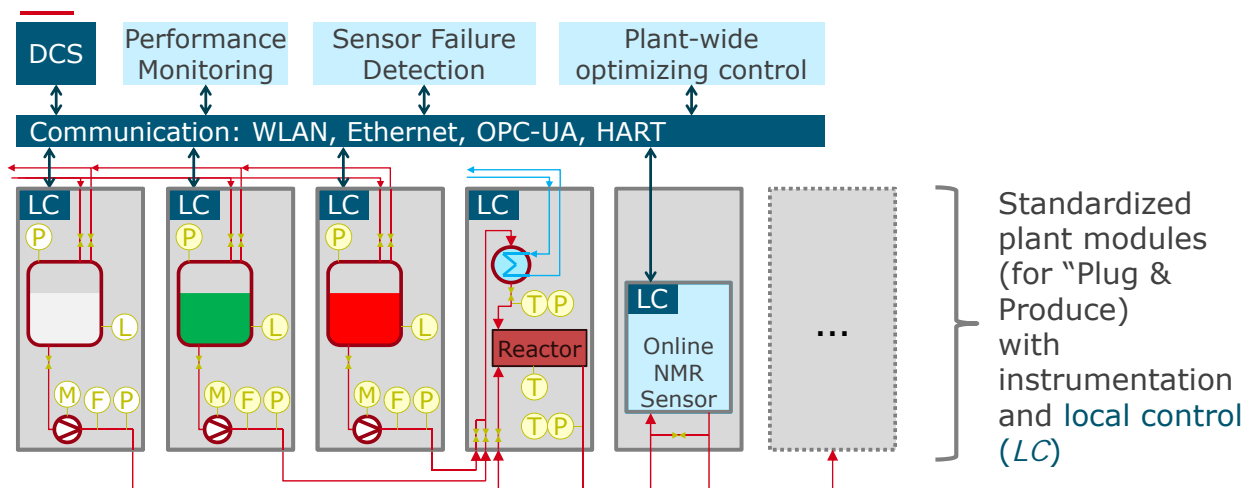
DCS

Performance Monitoring

Sensor Failure Detection

Plant-wide optimizing control

Communication: WLAN, Ethernet, OPC-UA, HART

LC
P
L
M F P

LC
P
L
M F P

LC
P
L
M F P

LC
T P
Reactor
T
T P

LC
Online NMR Sensor

...

Standardized plant modules (for "Plug & Produce) with instrumentation and local control (LC)